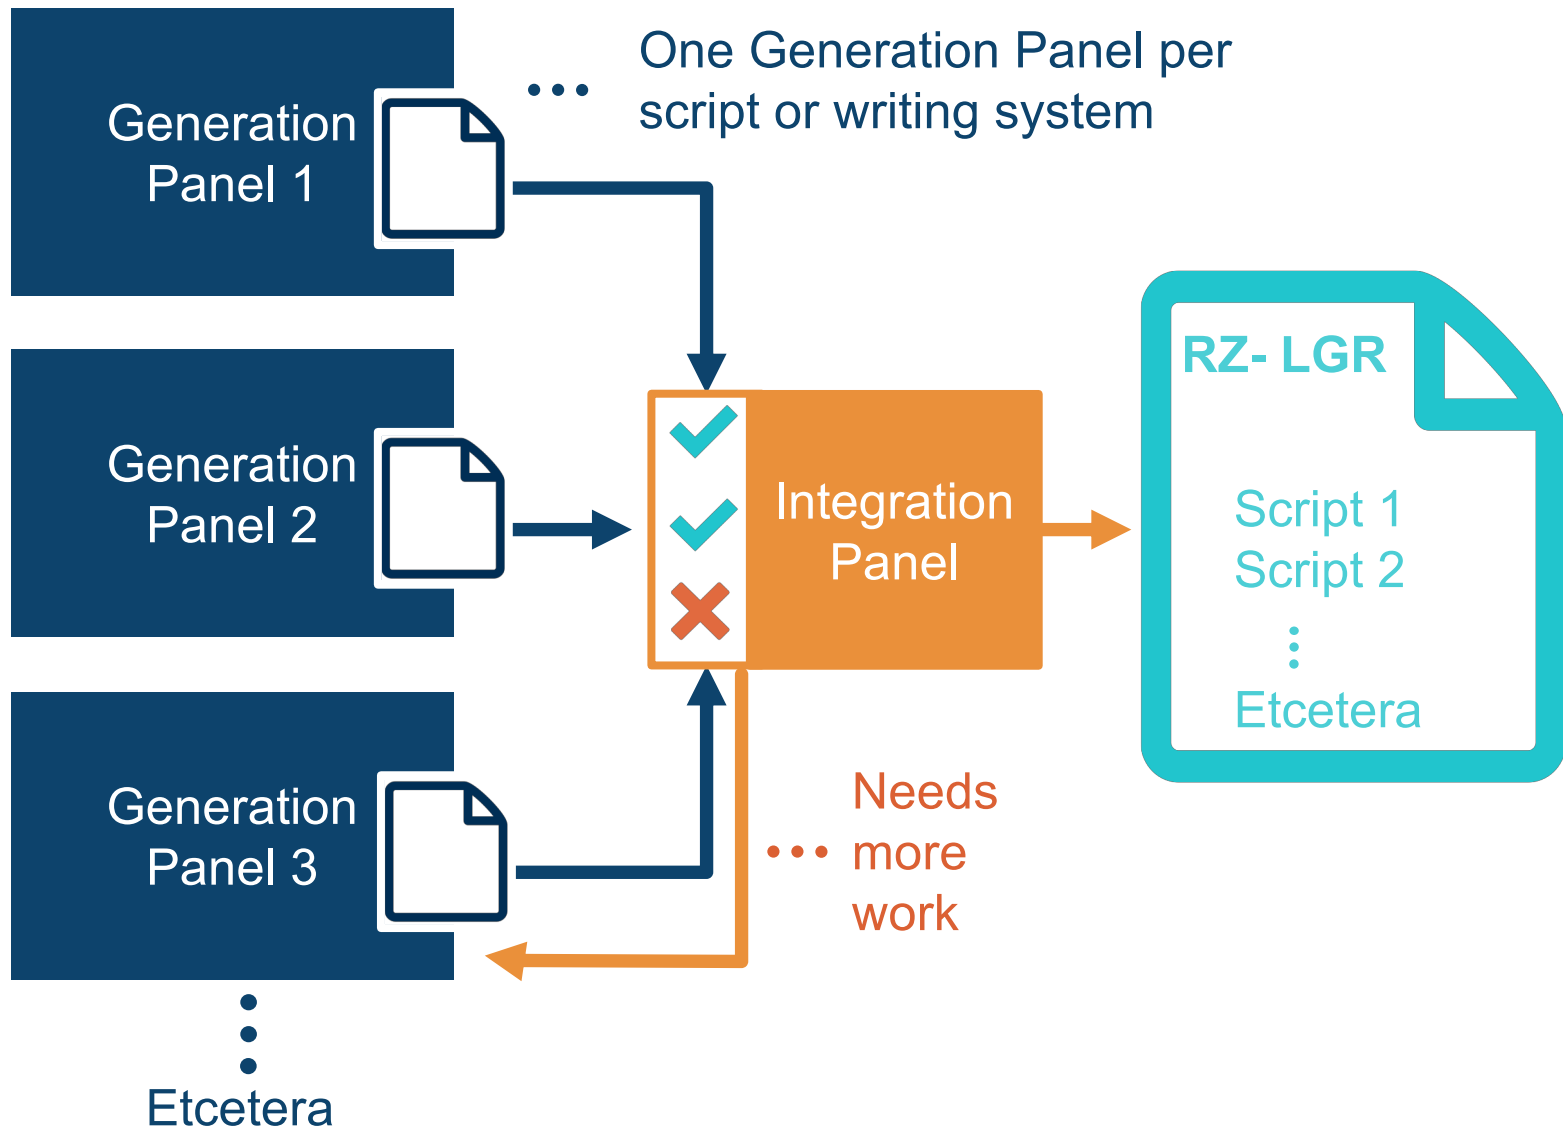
Generation Panel 1

...

One Generation Panel per script or writing system

Generation Panel 2

Integration Panel

RZ- LGR

Script 1
Script 2
⋮
Etcetera

Generation Panel 3

... Needs more work

⋮
Etcetera